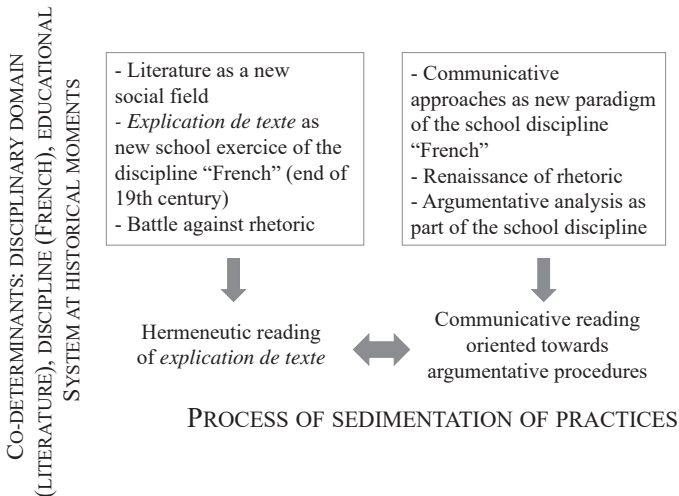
CO-DETERMINANTS: DISCIPLINARY DOMAIN (LITERATURE), DISCIPLINE (FRENCH), EDUCATIONAL SYSTEM AT HISTORICAL MOMENTS

- Literature as a new social field
- *Explication de texte* as new school exercice of the discipline "French" (end of 19th century)
- Battle against rhetoric

- Communicative approaches as new paradigm of the school discipline "French"
- Renaissance of rhetoric
- Argumentative analysis as part of the school discipline

Hermeneutic reading of *explication de texte*

Communicative reading oriented towards argumentative procedures

PROCESS OF SEDIMENTATION OF PRACTICES